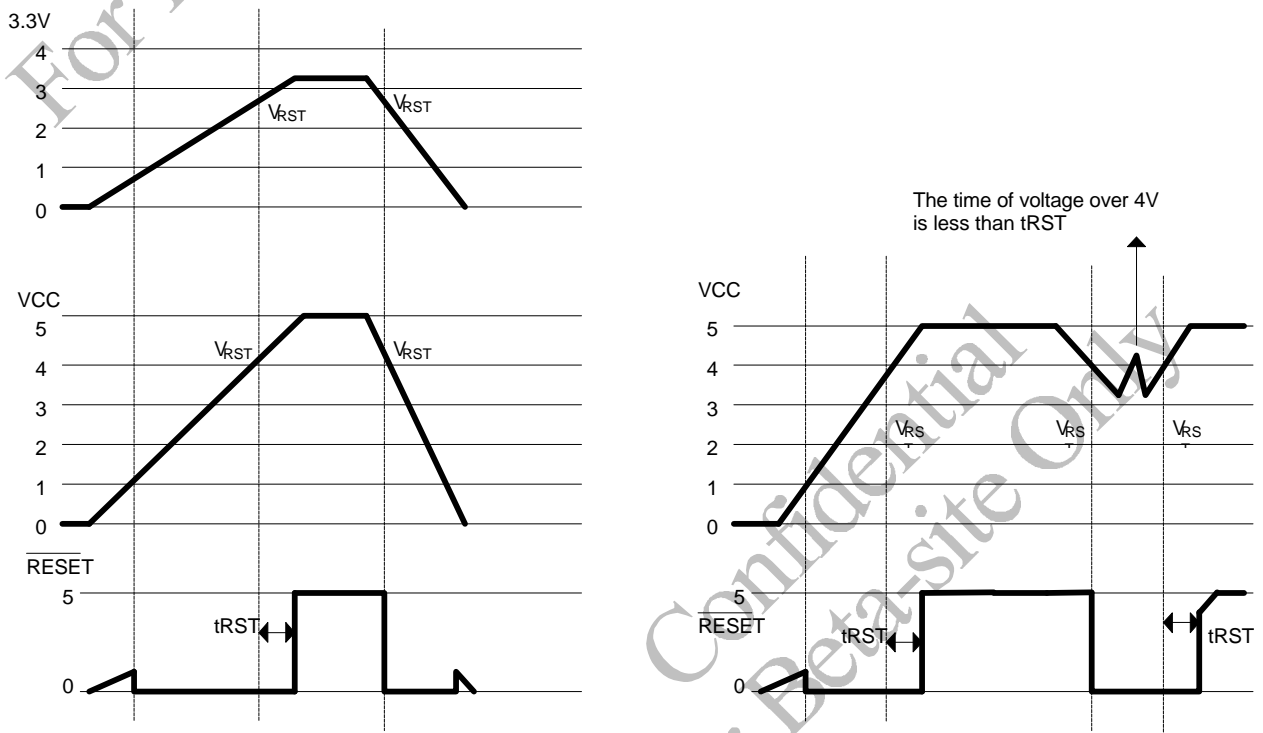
For

3.3V
4
3
2
1
0
$V_{RST}$
$V_{RST}$

VCC
5
4
3
2
1
0
$V_{RST}$
$V_{RST}$

$\overline{RESET}$
5
0
tRST

The time of voltage over 4V is less than tRST

VCC
5
4
3
2
1
0
$V_{RS}$
$V_{RS}$
$V_{RS}$

5
$\overline{RESET}$
0
tRST
tRST

Confidential
Beta-site Only